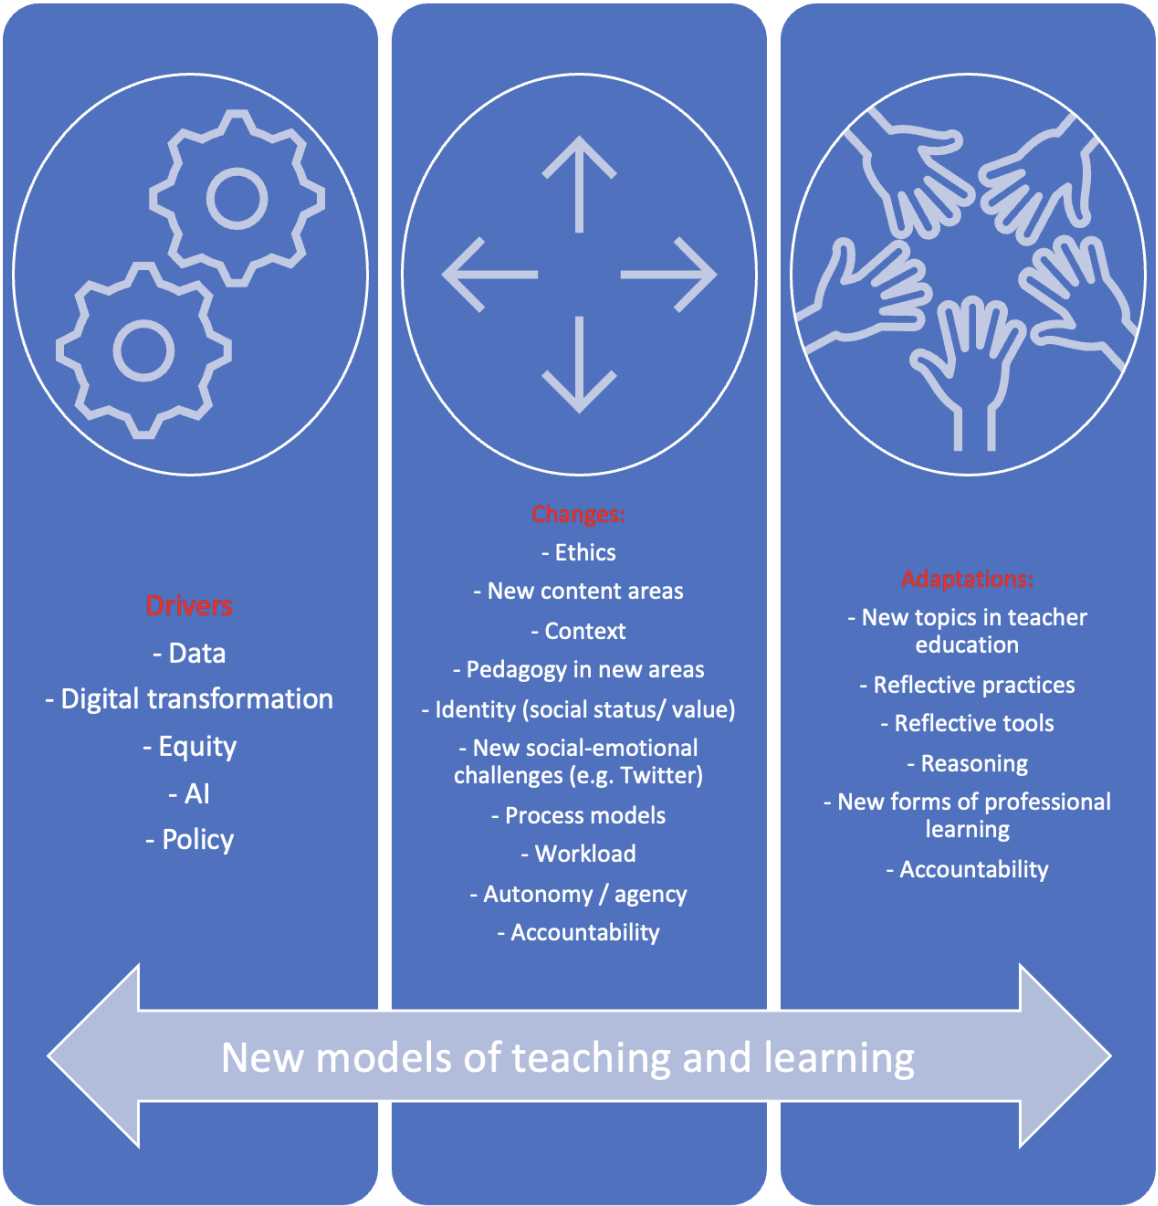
Drivers

- Data

- Digital transformation

- Equity

- AI

- Policy

Changes:

- Ethics

- New content areas

- Context

- Pedagogy in new areas

- Identity (social status/ value)

- New social-emotional challenges (e.g. Twitter)

- Process models

- Workload

- Autonomy / agency

- Accountability

Adaptations:

- New topics in teacher education

- Reflective practices

- Reflective tools

- Reasoning

- New forms of professional learning

- Accountability

New models of teaching and learning